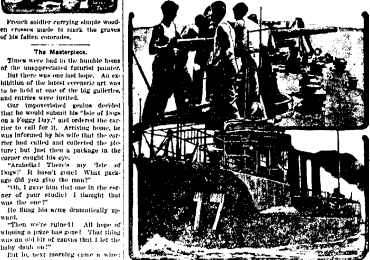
French soldier carrying simple wooden crosses made to mark the graves of his fallen comrades.

The Masterpiece.

Times were bad in the humble home of the unappreciated futurist painter. But there was one last hope. An exhibition of the latest eccentric art was to be held at one of the big galleries, and entries were invited.

Our impoverished genius decided that he would submit his "Isle of Dogs on a Foggy Day," and ordered the carrier to call for it. Arriving home, he was informed by his wife that the carrier had called and collected the picture; but just then a package in the corner caught his eye.

"Arabella! There's my 'Isle of Dogs!' It hasn't gone! What package did you give the man?"

"Oh, I gave him that one in the corner of your studio! I thought that was the one!"

He flung his arms dramatically upward.

"Then we're ruined! All hope of winning a prize has gone! That thing was an old bit of canvas that I let the baby daub on!"

But lo, next morning came a wire: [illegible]